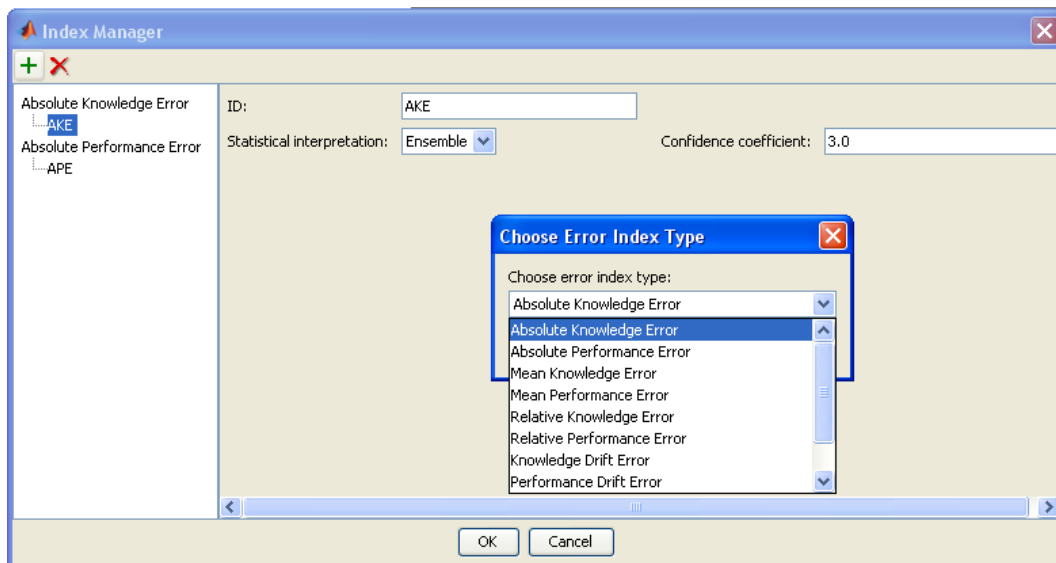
Index Manager

+ ✕

Absolute Knowledge Error
AKE
Absolute Performance Error
APE

ID: AKE

Statistical interpretation: Ensemble

Confidence coefficient: 3.0

Choose Error Index Type

Choose error index type:

Absolute Knowledge Error

Absolute Knowledge Error
Absolute Performance Error
Mean Knowledge Error
Mean Performance Error
Relative Knowledge Error
Relative Performance Error
Knowledge Drift Error
Performance Drift Error

OK Cancel